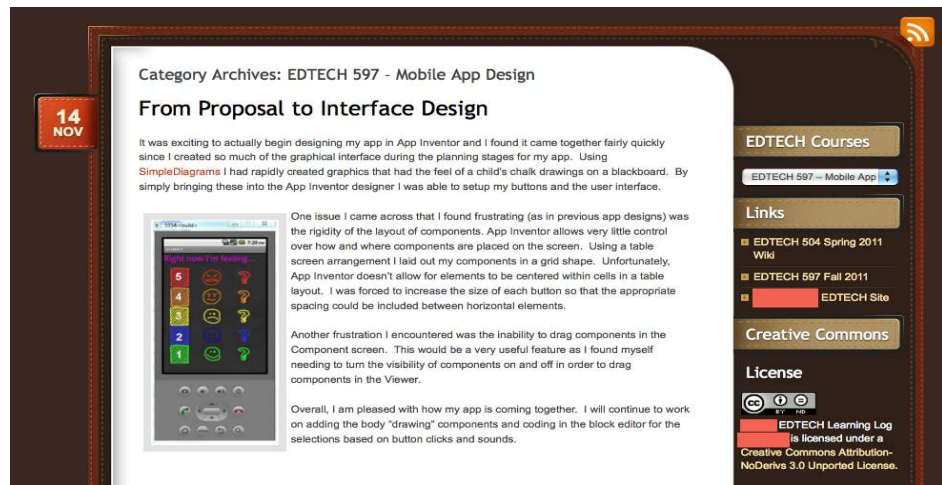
14
NOV

Category Archives: EDTECH 597 – Mobile App Design

From Proposal to Interface Design

It was exciting to actually begin designing my app in App Inventor and I found it came together fairly quickly since I created so much of the graphical interface during the planning stages for my app. Using SimpleDiagrams I had rapidly created graphics that had the feel of a child's chalk drawings on a blackboard. By simply bringing these into the App Inventor designer I was able to setup my buttons and the user interface.

Right now I'm feeling...

5
4
3
2
1

One issue I came across that I found frustrating (as in previous app designs) was the rigidity of the layout of components. App Inventor allows very little control over how and where components are placed on the screen. Using a table screen arrangement I laid out my components in a grid shape. Unfortunately, App Inventor doesn't allow for elements to be centered within cells in a table layout. I was forced to increase the size of each button so that the appropriate spacing could be included between horizontal elements.

Another frustration I encountered was the inability to drag components in the Component screen. This would be a very useful feature as I found myself needing to turn the visibility of components on and off in order to drag components in the Viewer.

Overall, I am pleased with how my app is coming together. I will continue to work on adding the body "drawing" components and coding in the block editor for the selections based on button clicks and sounds.

EDTECH Courses

EDTECH 597 – Mobile App

Links

EDTECH 504 Spring 2011 Wiki

EDTECH 597 Fall 2011

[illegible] EDTECH Site

Creative Commons

License

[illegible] EDTECH Learning Log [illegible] is licensed under a Creative Commons Attribution-NoDerivs 3.0 Unported License.